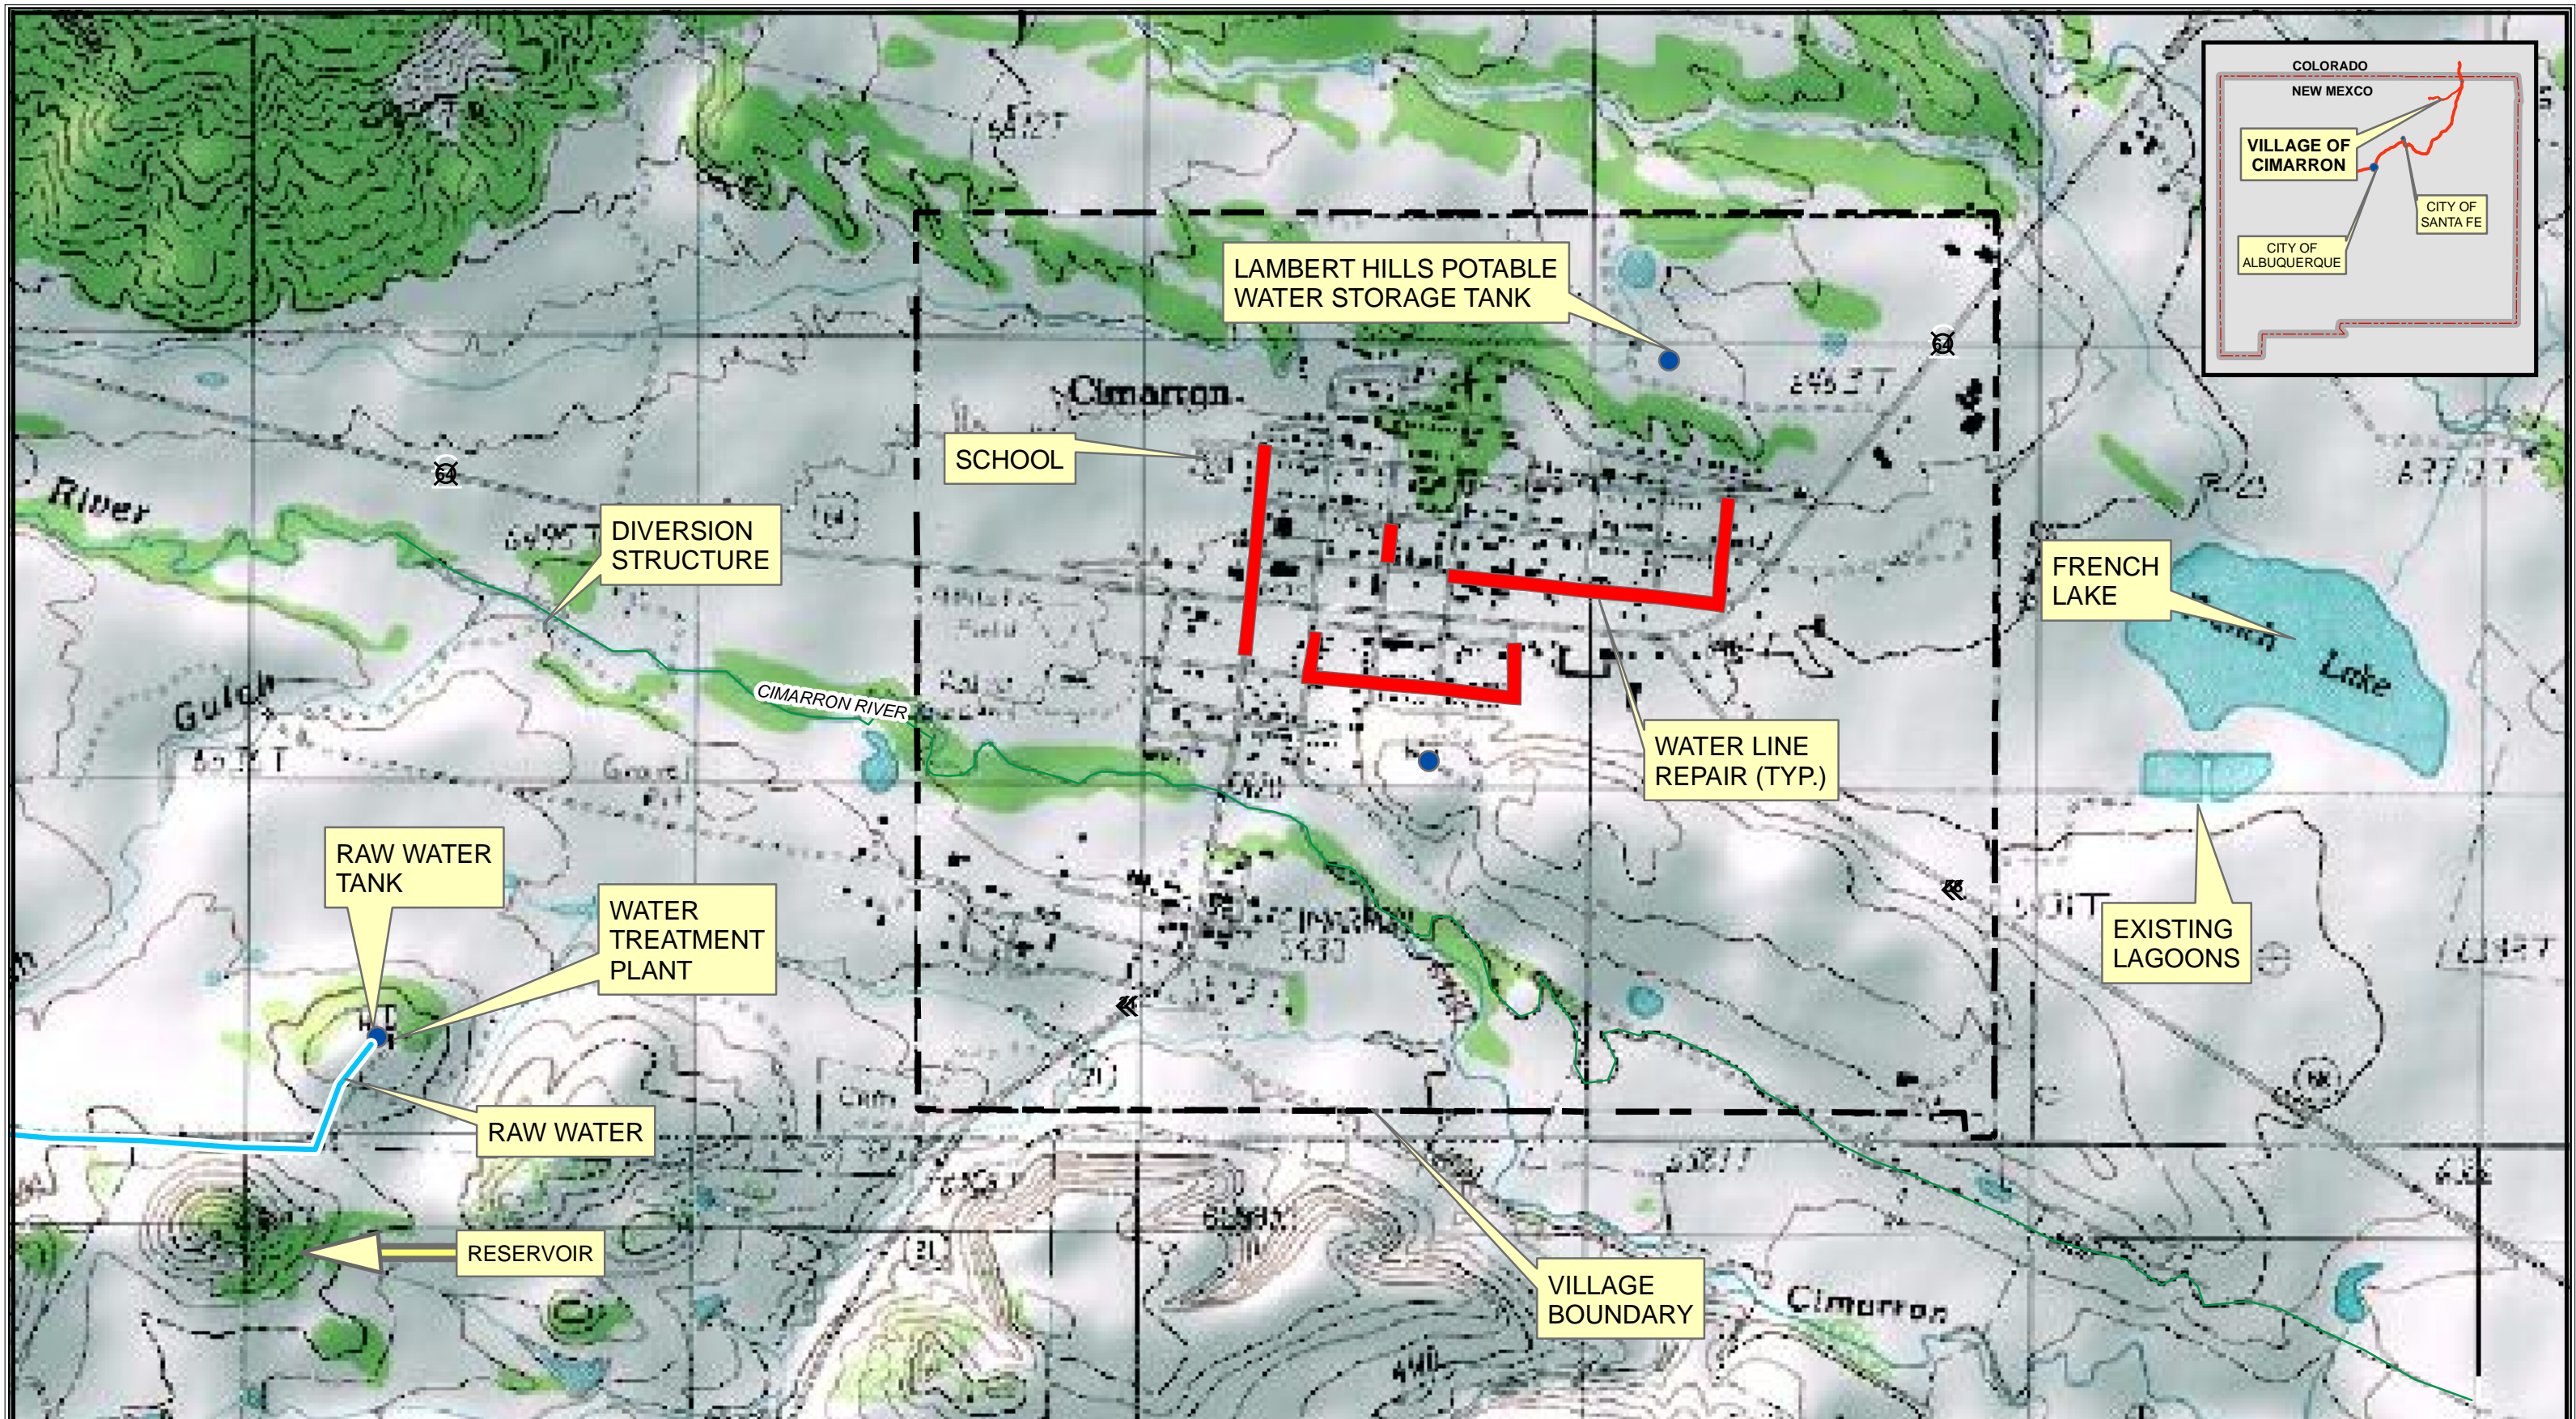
COLORADO
NEW MEXCO
VILLAGE OF CIMARRON
CITY OF SANTA FE
CITY OF ALBUQUERQUE

LAMBERT HILLS POTABLE WATER STORAGE TANK

Cimarron

SCHOOL

River

DIVERSION STRUCTURE

FRENCH LAKE

Lake

Gulch

CIMARRON RIVER

WATER LINE REPAIR (TYP.)

RAW WATER TANK

WATER TREATMENT PLANT

EXISTING LAGOONS

RAW WATER

RESERVOIR

VILLAGE BOUNDARY

Cimarron